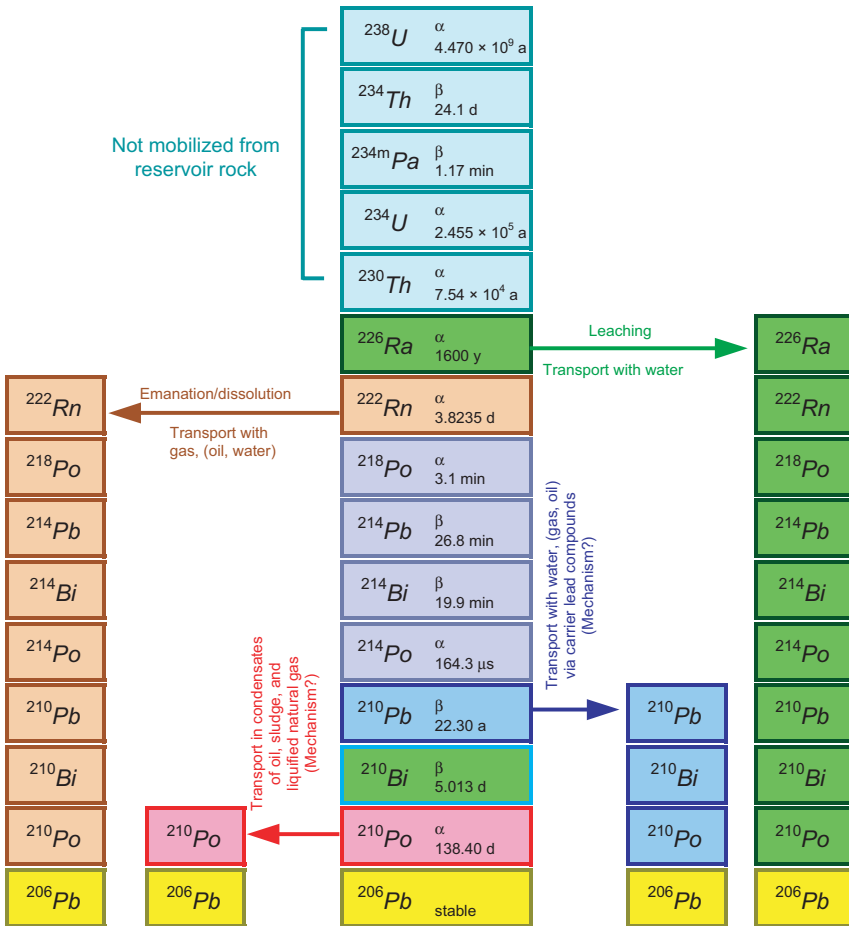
Not mobilized from reservoir rock

$^{238}U$ α $4.470 \times 10^9$ a

$^{234}Th$ β 24.1 d

$^{234m}Pa$ β 1.17 min

$^{234}U$ α $2.455 \times 10^5$ a

$^{230}Th$ α $7.54 \times 10^4$ a

$^{226}Ra$ α 1600 y

Leaching

Transport with water

$^{226}Ra$

Emanation/dissolution

Transport with gas, (oil, water)

$^{222}Rn$ α 3.8235 d

$^{218}Po$ α 3.1 min

$^{214}Pb$ β 26.8 min

$^{214}Bi$ β 19.9 min

$^{214}Po$ α 164.3 µs

$^{210}Pb$ β 22.30 a

$^{210}Bi$ β 5.013 d

$^{210}Po$ α 138.40 d

$^{206}Pb$ stable

$^{222}Rn$

$^{218}Po$

$^{214}Pb$

$^{214}Bi$

$^{214}Po$

$^{210}Pb$

$^{210}Bi$

$^{210}Po$

$^{206}Pb$

Transport in condensates of oil, sludge, and liquified natural gas (Mechanism?)

$^{210}Po$

$^{206}Pb$

Transport with water, (gas, oil) via carrier lead compounds (Mechanism?)

$^{210}Pb$

$^{210}Bi$

$^{210}Po$

$^{206}Pb$

$^{222}Rn$

$^{218}Po$

$^{214}Pb$

$^{214}Bi$

$^{214}Po$

$^{210}Pb$

$^{210}Bi$

$^{210}Po$

$^{206}Pb$